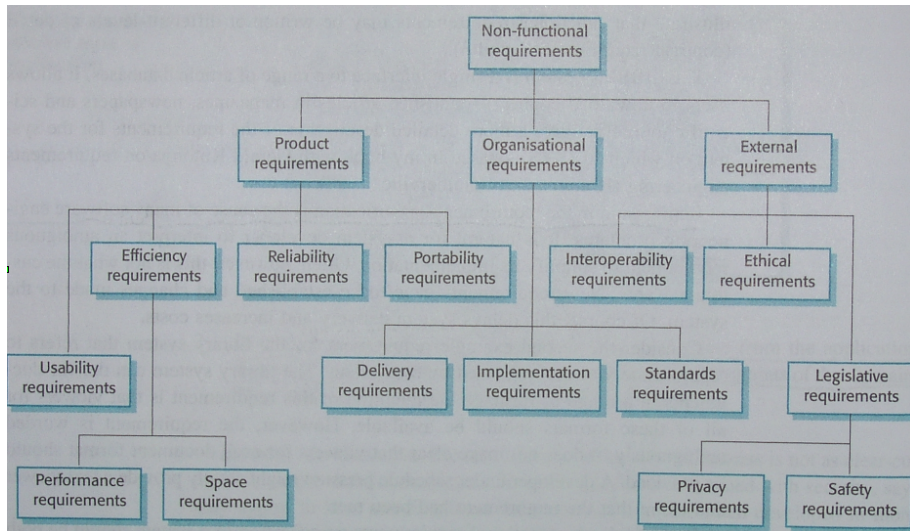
Non-functional requirements

Product requirements

Organisational requirements

External requirements

Efficiency requirements

Reliability requirements

Portability requirements

Interoperability requirements

Ethical requirements

Usability requirements

Delivery requirements

Implementation requirements

Standards requirements

Legislative requirements

Performance requirements

Space requirements

Privacy requirements

Safety requirements